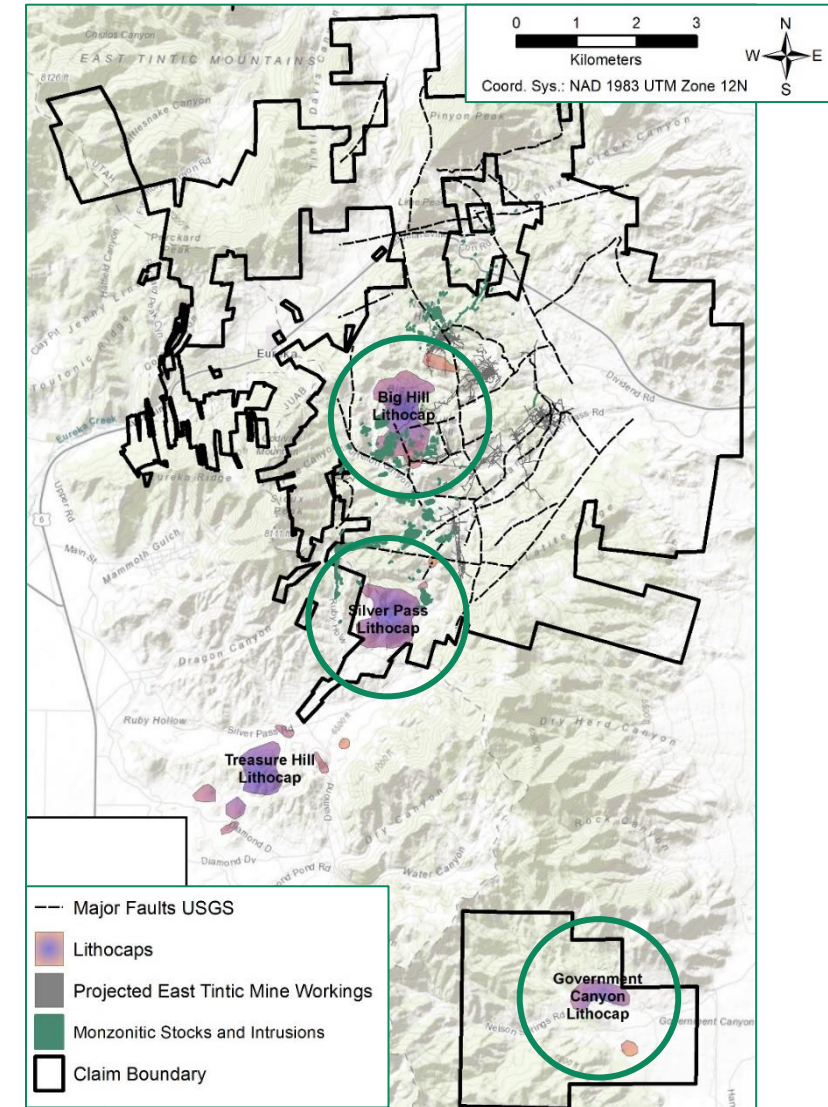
0 1 2 3
Kilometers
Coord. Sys.: NAD 1983 UTM Zone 12N
N
W
E
S

EAST TINTIC MOUNTAINS
Chalcos Canyon
Rattlesnake Canyon
UTAH
Pinyon Peak
Pinyon Creek Canyon
Packard
Clay Pit
Jenny Lind
Teutonic Ridge
Eureka
JUAB
Eureka Creek
Eureka Ridge
Upper Rd
Main St
Mammoth Gulch
Dividend Rd
Pass Rd
Big Hill Lithocap
Silver Pass Lithocap
Dragon Canyon
Ruby Hollow
Silver Pass Rd
Treasure Hill Lithocap
Dry Herd Canyon
Dry Canyon
Rock Canyon
Diamond Dv
Diamond Rd
Water Canyon
Government Canyon Lithocap
Nelson Springs Rd
Government Canyon

Major Faults USGS
Lithocaps
Projected East Tintic Mine Workings
Monzonitic Stocks and Intrusions
Claim Boundary